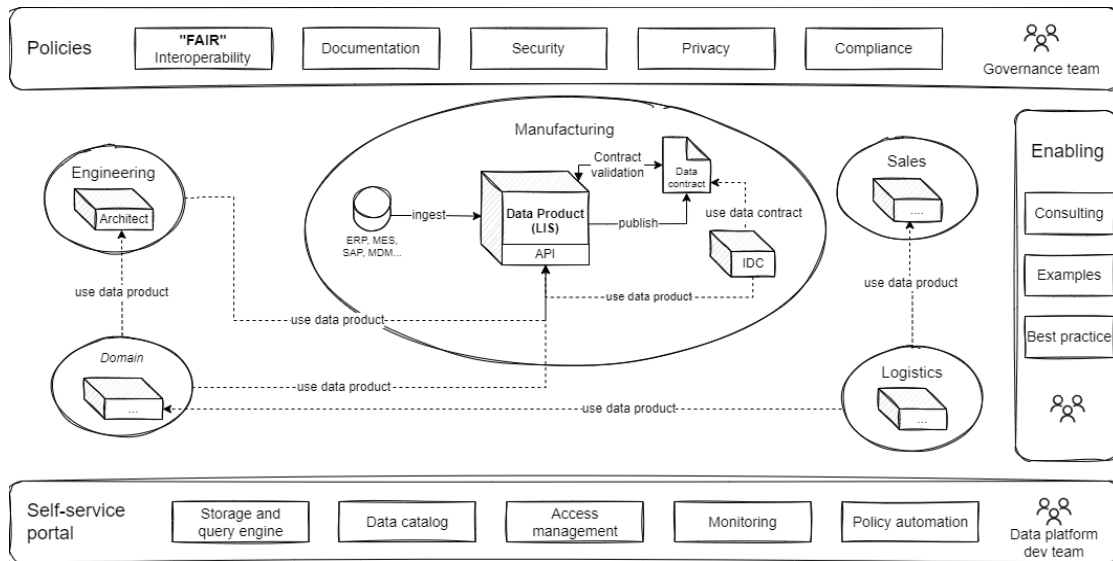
Policies

"FAIR"
Interoperability

Documentation

Security

Privacy

Compliance

Governance team

Manufacturing

Engineering

Architect

ERP, MES, SAP, MDM...

ingest

Data Product (LIS)

API

Contract validation

Data contract

publish

use data contract

IDC

Sales

...

Enabling

Consulting

Examples

Best practice

use data product

use data product

use data product

use data product

Domain

...

use data product

use data product

Logistics

...

Self-service portal

Storage and query engine

Data catalog

Access management

Monitoring

Policy automation

Data platform dev team